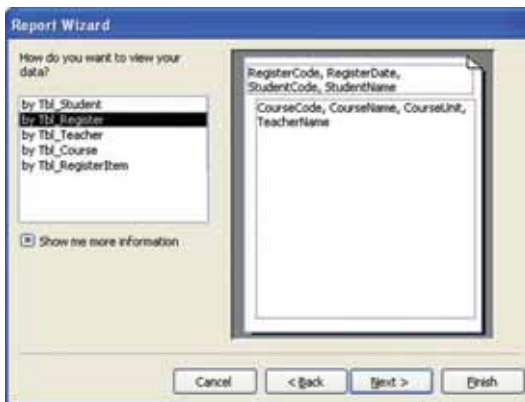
Report Wizard

How do you want to view your data?

by Tbl_Student
by Tbl_Register
by Tbl_Teacher
by Tbl_Course
by Tbl_RegisterItem

Show me more information

RegisterCode, RegisterDate, StudentCode, StudentName

CourseCode, CourseName, CourseUnit, TeacherName

Cancel

< Back

Next >

Finish